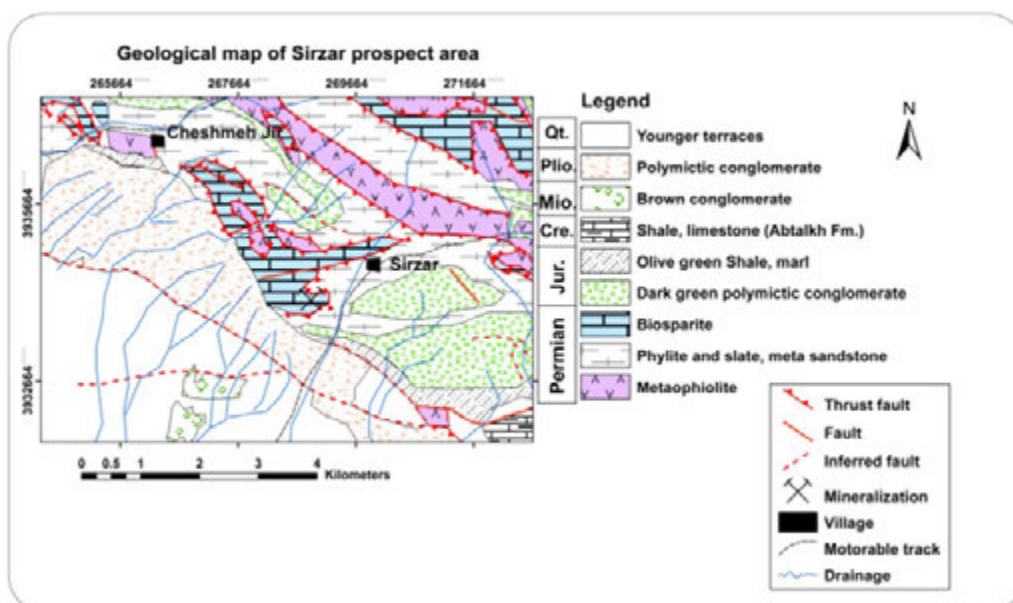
Geological map of Sirzar prospect area

265664 267664 269664 271664

3935664

3932664

Cheshmeh Jir

Sirzar

0 0.5 1 2 3 4 Kilometers

Legend

N

| | |
|---|---|
| Qt. | Younger terraces |
| Plio. | Polymictic conglomerate |
| Mio. | Brown conglomerate |
| Cre. | Shale, limestone (Abtalkh Fm.) |
| Jur. | Olive green Shale, marl |
| | Dark green polymictic conglomerate |
| Permian | Biosparite |
| | Phylite and slate, meta sandstone |
| | Metaophiolite |

Thrust fault
Fault
Inferred fault
Mineralization
Village
Motorable track
Drainage